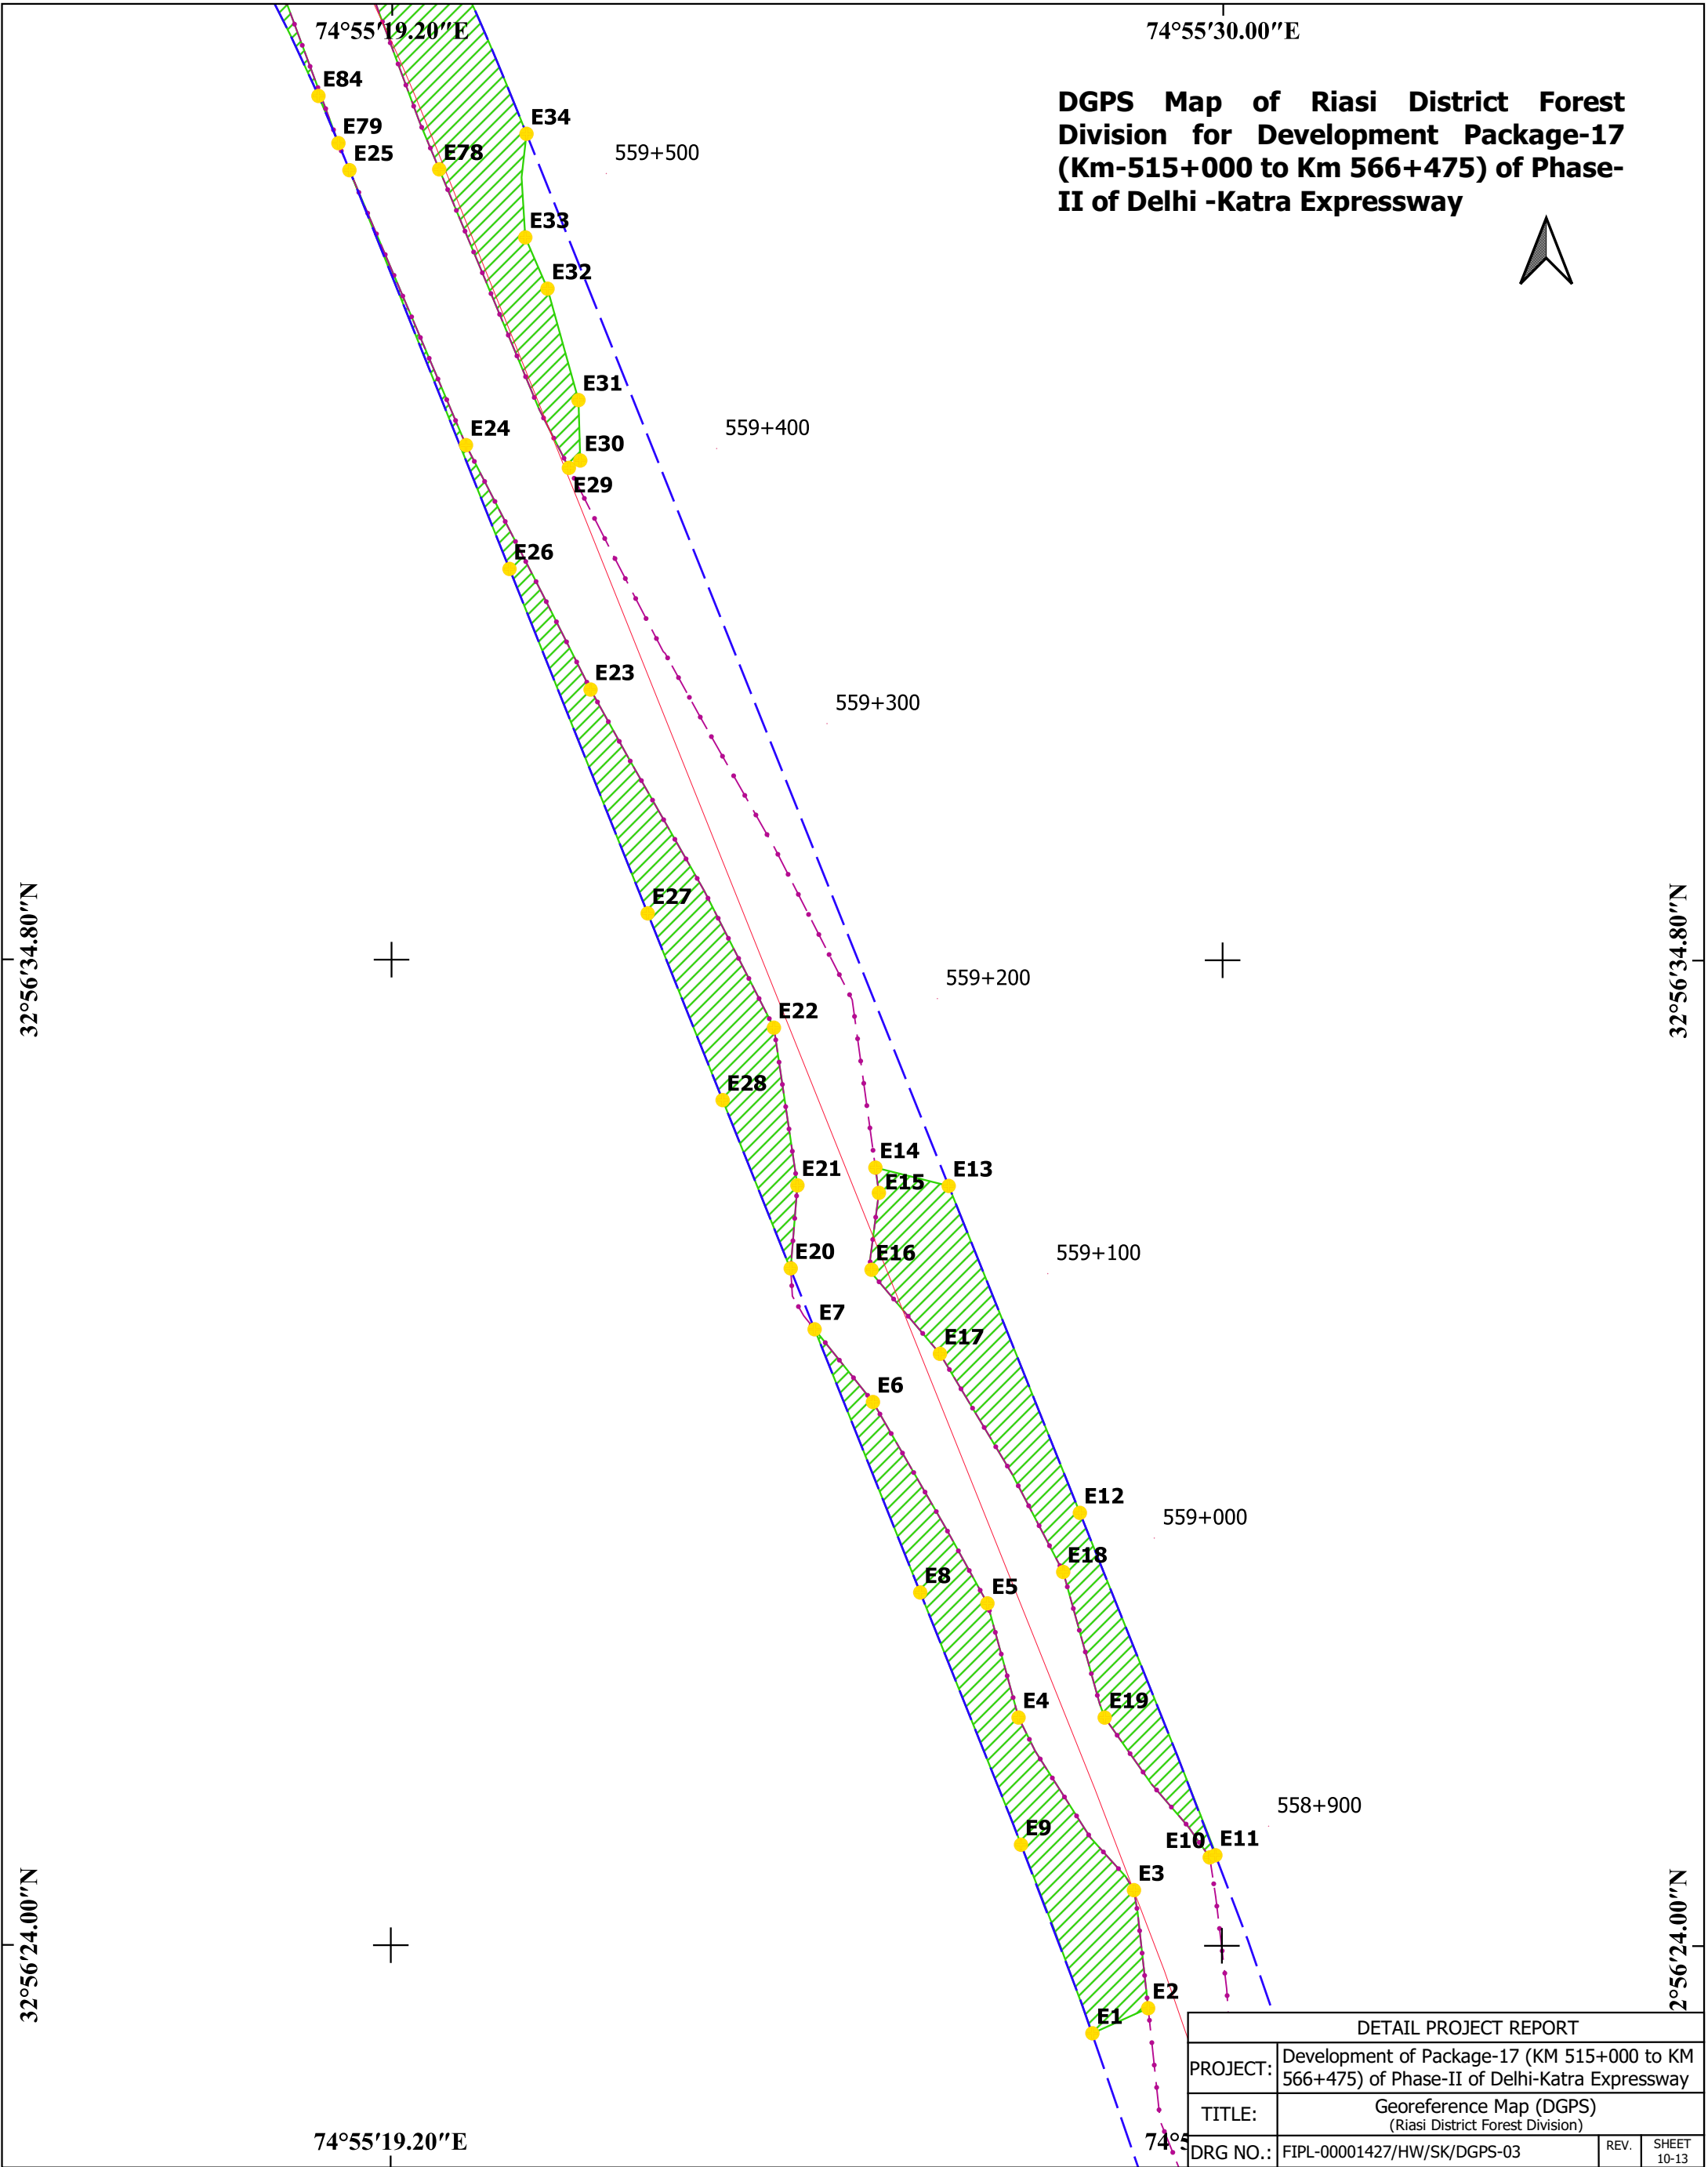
74°55′19.20″E

74°55′30.00″E

DGPS Map of Riasi District Forest Division for Development Package-17 (Km-515+000 to Km 566+475) of Phase-II of Delhi -Katra Expressway

E84
E79
E25
E78
E34
559+500
E33
E32
E31
559+400
E24
E30
E29
E26
E23
559+300
E27
32°56′34.80″N
32°56′34.80″N
559+200
E22
E28
E14
E13
E21
E15
E20
E16
559+100
E7
E17
E6
E12
559+000
E18
E8
E5
E4
E19
558+900
E9
E10
E11
E3
32°56′24.00″N
2°56′24.00″N
E2
E1

74°55′19.20″E

74°5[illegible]

| DETAIL PROJECT REPORT | | | |
|---|---|---|---|
| PROJECT: | Development of Package-17 (KM 515+000 to KM 566+475) of Phase-II of Delhi-Katra Expressway | | |
| TITLE: | Georeference Map (DGPS) (Riasi District Forest Division) | | |
| DRG NO.: | FIPL-00001427/HW/SK/DGPS-03 | REV. | SHEET 10-13 |